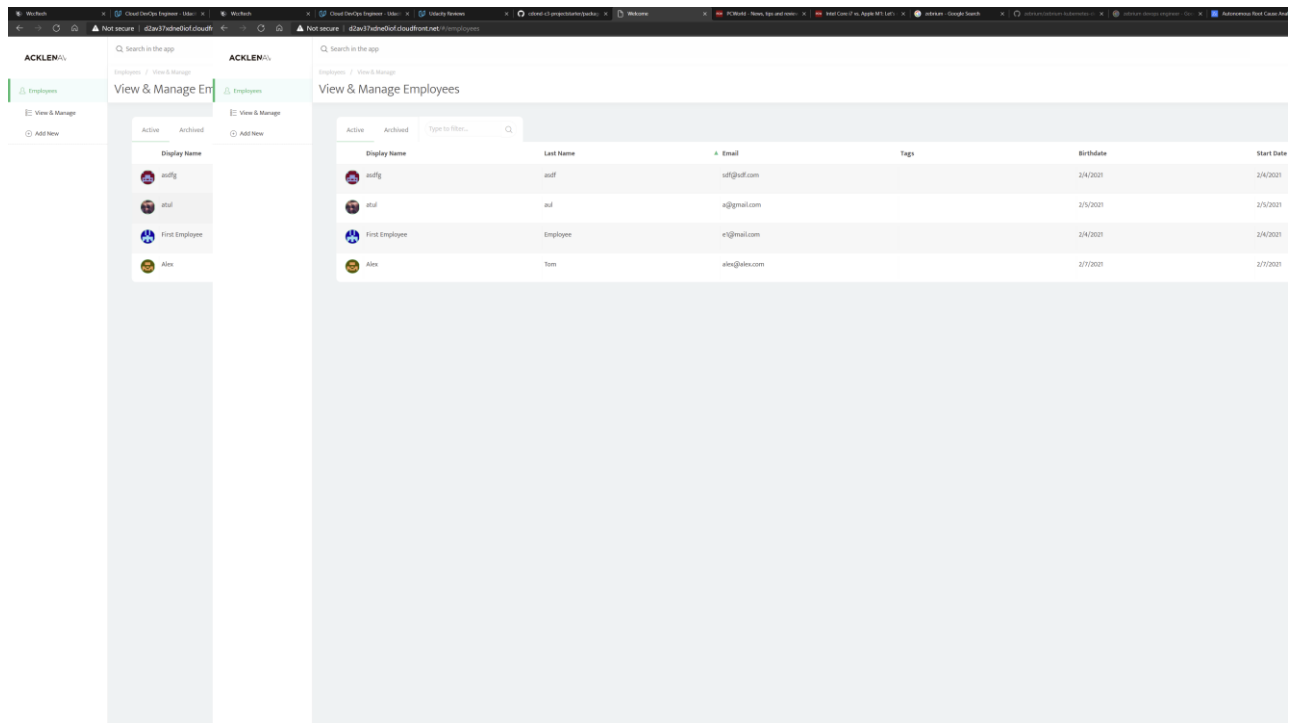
Wcctech × Cloud DevOps Engineer - Udaci × Wcctech × Cloud DevOps Engineer - Udaci × Udacity Reviews × cdond-c3-projectstarter/packa × Welcome × PCWorld - News, tips and revie × Intel Core i7 vs. Apple M1: Let's × zebrium - Google Search × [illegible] × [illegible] × Autonomous Root Cause Ana

Not secure | d2av37xdne0iof.cloudfr

Not secure | d2av37xdne0iof.cloudfront.net/#/employees

ACKLENA

Search in the app

Employees / View & Manage

View & Manage Em

Employees

View & Manage

Add New

Active Archived

Display Name

asdfg

atul

First Employee

Alex

ACKLENA

Search in the app

Employees / View & Manage

View & Manage Employees

Employees

View & Manage

Add New

Active Archived Type to filter...

| Display Name | Last Name | Email | Tags | Birthdate | Start Date |
|---|---|---|---|---|---|
| asdfg | asdf | sdf@sdf.com | | 2/4/2021 | 2/4/2021 |
| atul | aul | a@gmail.com | | 2/5/2021 | 2/5/2021 |
| First Employee | Employee | e1@mail.com | | 2/4/2021 | 2/4/2021 |
| Alex | Tom | alex@alex.com | | 2/7/2021 | 2/7/2021 |